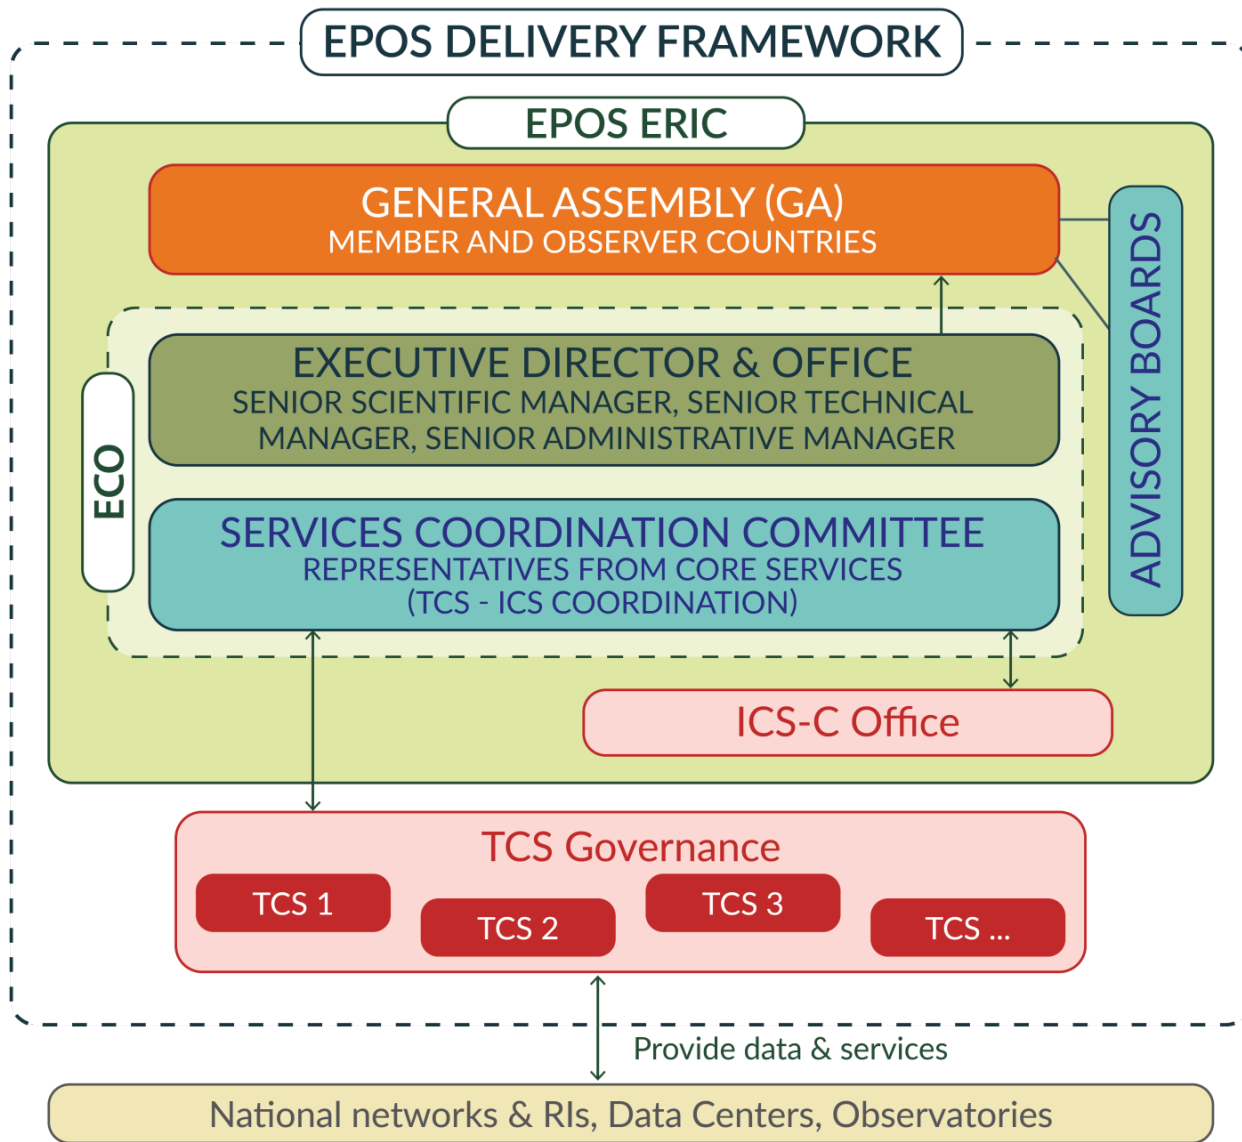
EPOS DELIVERY FRAMEWORK

EPOS ERIC

GENERAL ASSEMBLY (GA)
MEMBER AND OBSERVER COUNTRIES

ADVISORY BOARDS

ECO

EXECUTIVE DIRECTOR & OFFICE
SENIOR SCIENTIFIC MANAGER, SENIOR TECHNICAL MANAGER, SENIOR ADMINISTRATIVE MANAGER

SERVICES COORDINATION COMMITTEE
REPRESENTATIVES FROM CORE SERVICES
(TCS - ICS COORDINATION)

ICS-C Office

TCS Governance

TCS 1

TCS 2

TCS 3

TCS ...

Provide data & services

National networks & RIs, Data Centers, Observatories